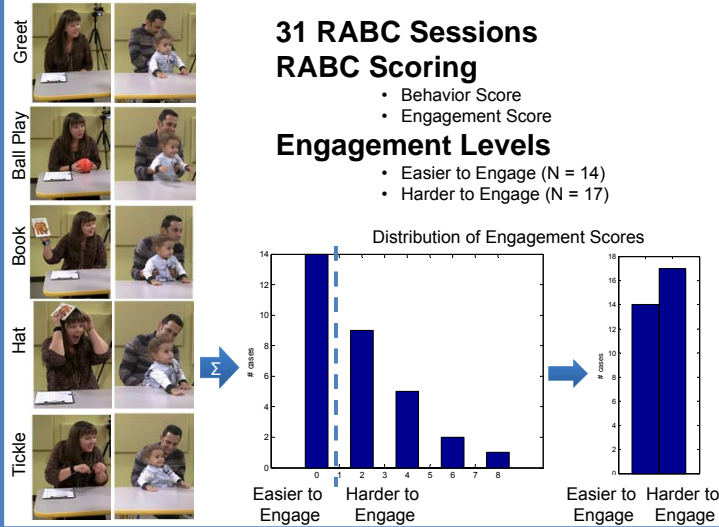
Greet

Ball Play

Book

Hat

Tickle

31 RABC Sessions

RABC Scoring

- Behavior Score
- Engagement Score

Engagement Levels

- Easier to Engage (N = 14)
- Harder to Engage (N = 17)

$\Sigma$

Distribution of Engagement Scores

14
12
10
8
6
4
2
0

# cases

0 1 2 3 4 5 6 7 8

Easier to Engage

Harder to Engage

18
16
14
12
10
8
6
4
2
0

# cases

Easier to Engage

Harder to Engage